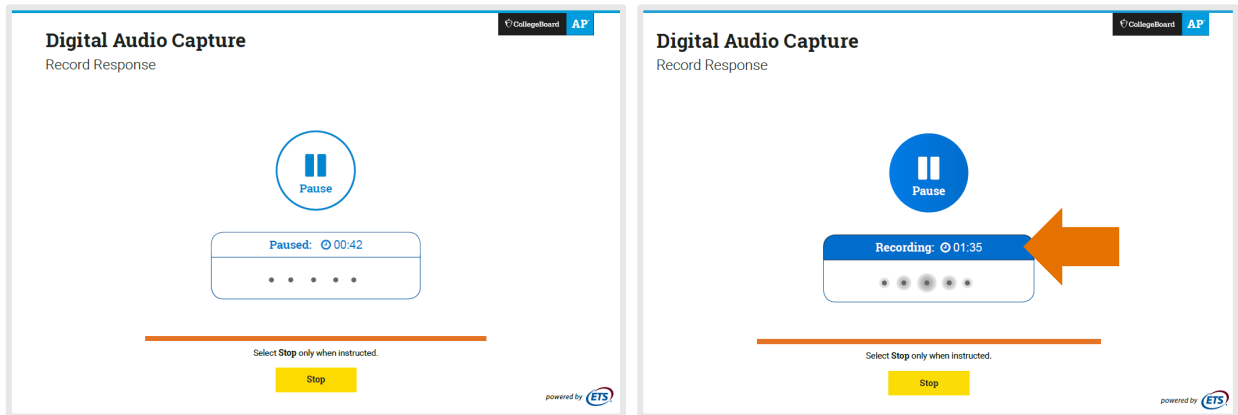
CollegeBoard AP

Digital Audio Capture

Record Response

Pause

Paused: 00:42

Select **Stop** only when instructed.

Stop

powered by ETS

CollegeBoard AP

Digital Audio Capture

Record Response

Pause

Recording: 01:35

Select **Stop** only when instructed.

Stop

powered by ETS